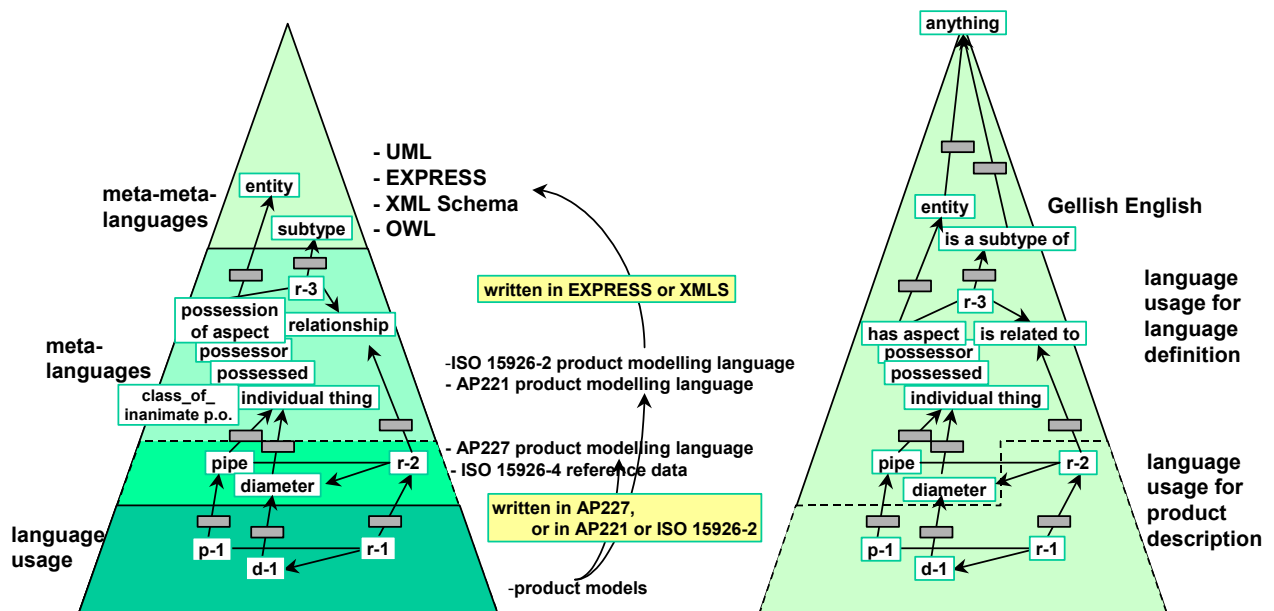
meta-meta-languages

entity

subtype

r-3

possession of aspect

relationship

meta-languages

possessor

possessed

class_of_ inanimate p.o.

individual thing

pipe

r-2

diameter

language usage

p-1

r-1

d-1

- UML
- EXPRESS
- XML Schema
- OWL

written in EXPRESS or XMLS

-ISO 15926-2 product modelling language
- AP221 product modelling language

- AP227 product modelling language
- ISO 15926-4 reference data

written in AP227, or in AP221 or ISO 15926-2

-product models

anything

Gellish English

entity

is a subtype of

language usage for language definition

r-3

has aspect

is related to

possessor

possessed

individual thing

pipe

r-2

language usage for product description

diameter

p-1

r-1

d-1